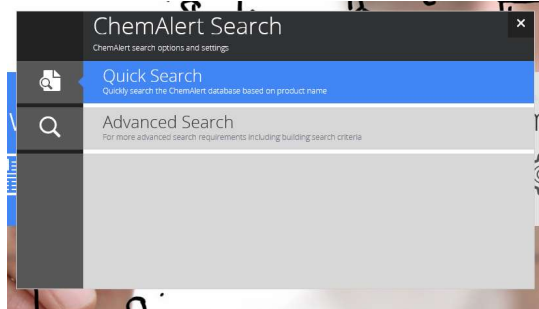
ChemAlert Search
ChemAlert search options and settings

×

Quick Search
Quickly search the ChemAlert database based on product name

Advanced Search
For more advanced search requirements including building search criteria